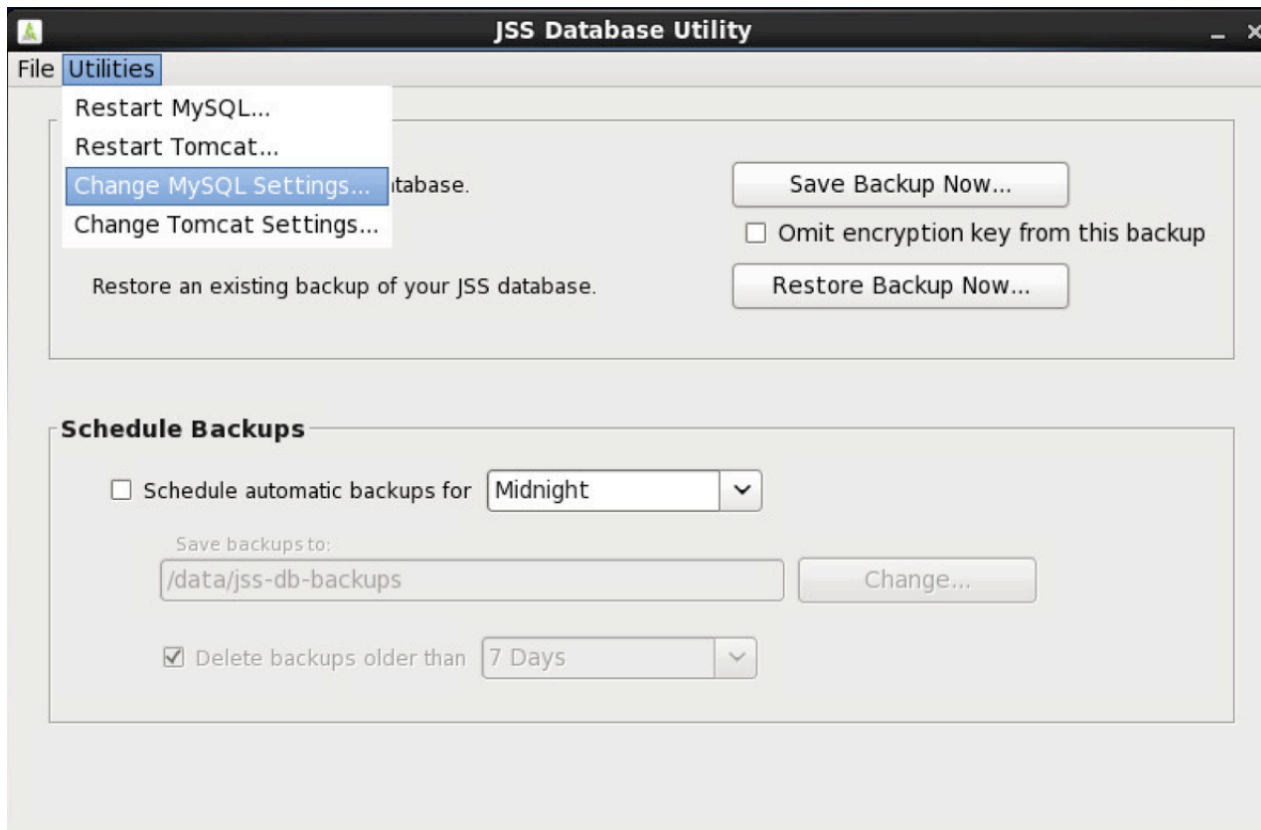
JSS Database Utility

File Utilities

Restart MySQL...
Restart Tomcat...
Change MySQL Settings...
Change Tomcat Settings...

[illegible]tabase.

Save Backup Now...

☐ Omit encryption key from this backup

Restore an existing backup of your JSS database.

Restore Backup Now...

Schedule Backups

☐ Schedule automatic backups for Midnight

Save backups to:

/data/jss-db-backups

Change...

☑ Delete backups older than 7 Days